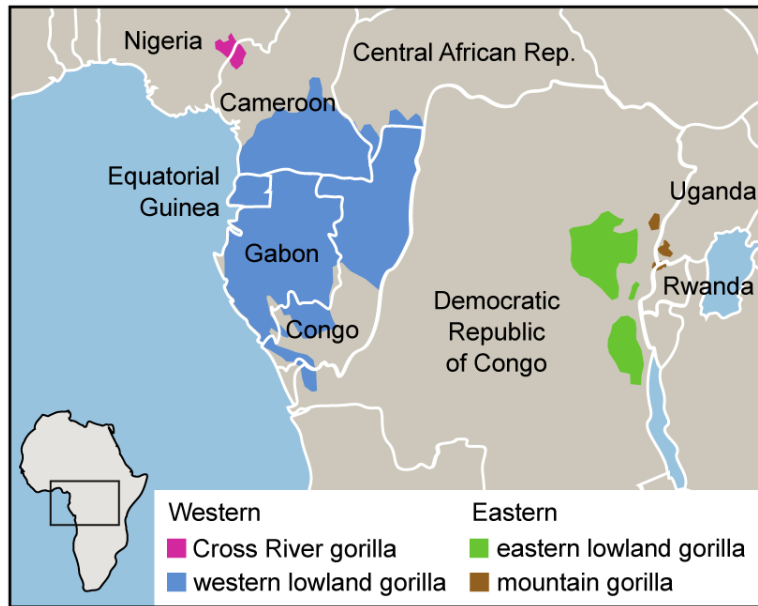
Nigeria

Central African Rep.

Cameroon

Equatorial Guinea

Gabon

Congo

Democratic Republic of Congo

Uganda

Rwanda

| Western | Eastern |
|---|---|
| Cross River gorilla | eastern lowland gorilla |
| western lowland gorilla | mountain gorilla |